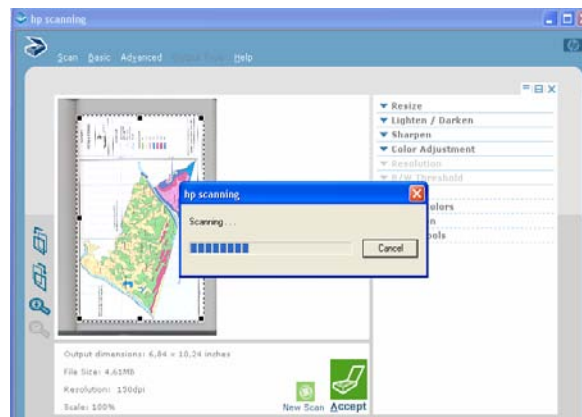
hp scanning

Scan Basic Advanced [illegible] Help

Resize
Lighten / Darken
Sharpen
Color Adjustment
Resolution
B/W Threshold
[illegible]lors
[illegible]n
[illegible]ols

hp scanning

Scanning...

Cancel

Output dimensions: 6,84 × 10,24 inches
File Size: 4,61MB
Resolution: 150dpi
Scale: 100%

New Scan Accept